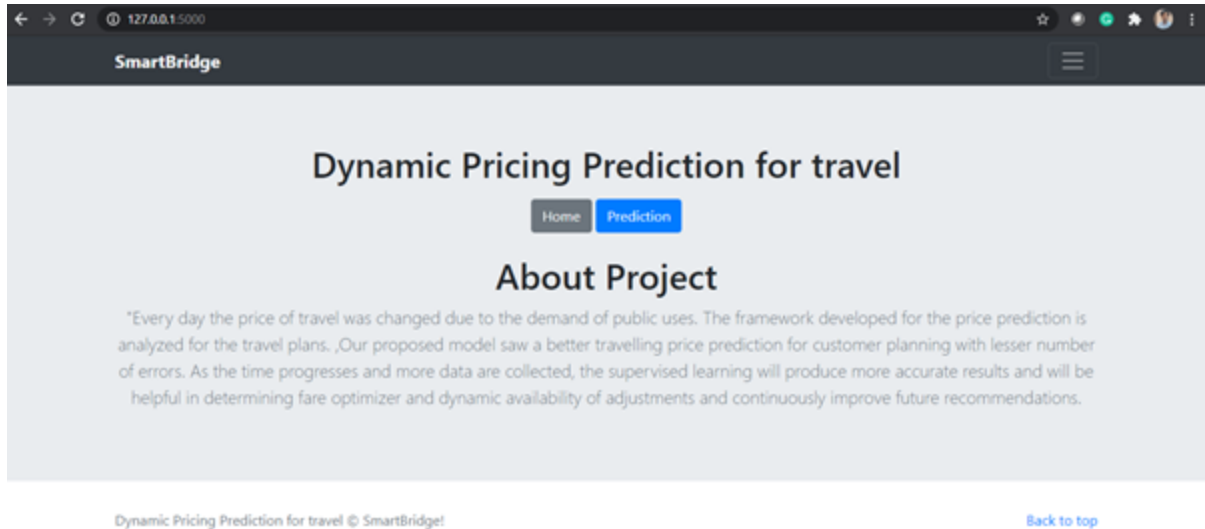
127.0.0.1:5000

SmartBridge

Dynamic Pricing Prediction for travel

Home Prediction

About Project

"Every day the price of travel was changed due to the demand of public uses. The framework developed for the price prediction is analyzed for the travel plans. ,Our proposed model saw a better travelling price prediction for customer planning with lesser number of errors. As the time progresses and more data are collected, the supervised learning will produce more accurate results and will be helpful in determining fare optimizer and dynamic availability of adjustments and continuously improve future recommendations.

Dynamic Pricing Prediction for travel © SmartBridge!

Back to top